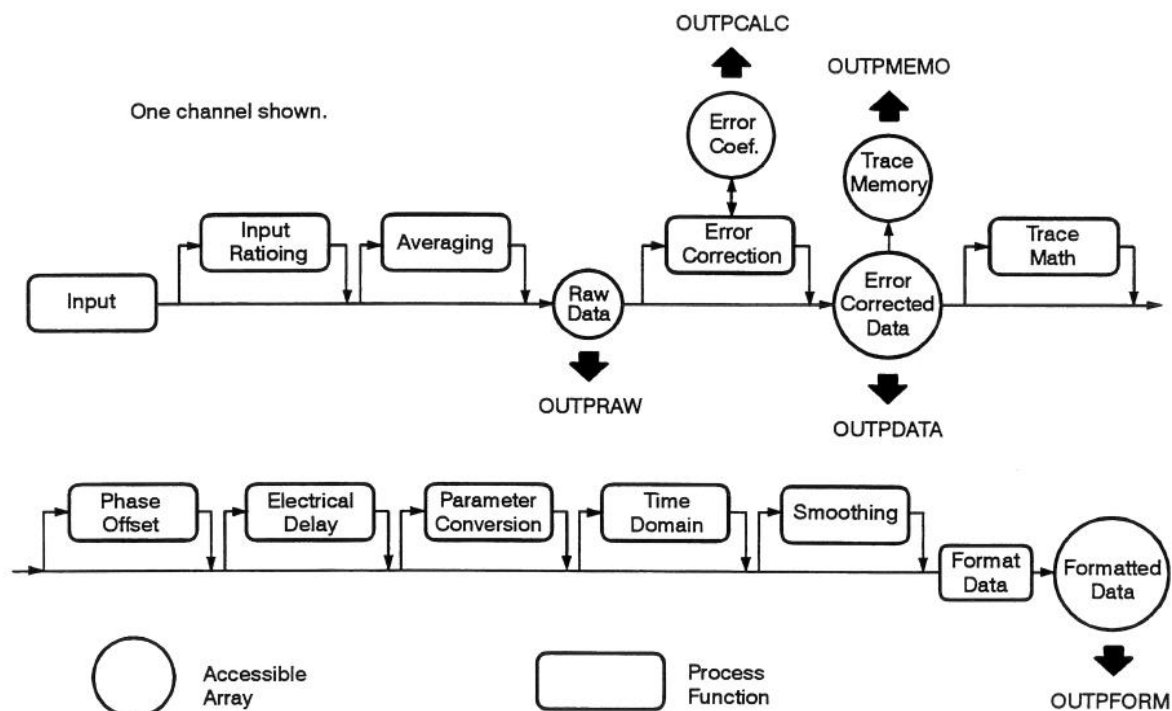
OUTPCALC

OUTPMEMO

One channel shown.

Error Coef.

Trace Memory

Input Ratioing

Averaging

Error Correction

Trace Math

Input

Raw Data

Error Corrected Data

OUTPRAW

OUTPDATA

Phase Offset

Electrical Delay

Parameter Conversion

Time Domain

Smoothing

Format Data

Formatted Data

Accessible Array

Process Function

OUTPFORM